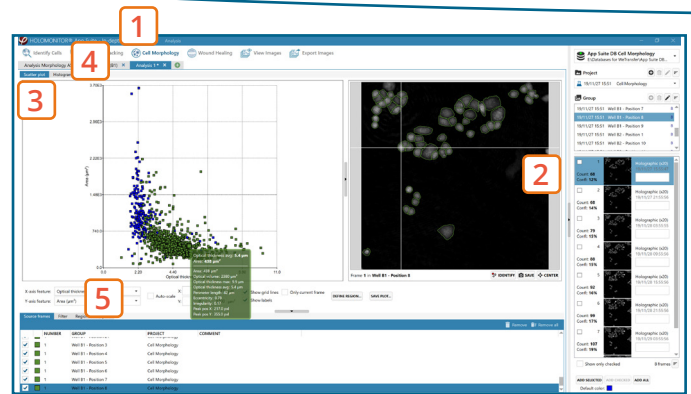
HOLOMONITOR App Suite

1

Identify Cells

4

Tracking

Cell Morphology

Wound Healing

View Images

Export Images

Analysis Morphology A

Analysis 1

Scatter plot

Histogram

3

2

3.16E4

2.96E4

Area (µm²)

1.4E3

0.0

2.20

4.40

11.0

Optical thickness

Optical thickness avg: 5.4 µm

Area: 408 µm²

Area: 408 µm²
Optical volume: 2200 µm³
Optical thickness avg: 5.9 µm
Optical thickness max: 5.4 µm
Perimeter length: 82 µm
Eccentricity: 0.78
Irregularity: 0.17
Hash pos X: 237.0 µd
Hash pos Y: 335.0 µd

Frame 1 in Well B1 - Position 8

IDENTIFY

SAVE

CENTER

X-axis feature: Optical thickness

Y-axis feature: Area (µm²)

5

Auto scale

Show grid lines

Show labels

Only current frame

DEFINE REGION...

SAVE PLOT...

Source frames

Filter

Region

NUMBER

GROUP

PROJECT

COMMENT

Remove

Remove All

| | NUMBER | GROUP | PROJECT | COMMENT |
|---|---|---|---|---|
| ✓ | 1 | Well B1 - Position 3 | Cell Morphology | |
| ✓ | 1 | Well B1 - Position 4 | Cell Morphology | |
| ✓ | 1 | Well B1 - Position 5 | Cell Morphology | |
| ✓ | 1 | Well B1 - Position 6 | Cell Morphology | |
| ✓ | 1 | Well B1 - Position 7 | Cell Morphology | |
| ✓ | 1 | Well B1 - Position 8 | Cell Morphology | |

App Suite DB Cell Morphology

E:\Databases for WeTransfer\App Suite DB...

Project

18/11/27 Cell Morphology

Group

18/11/27 15:51 Well B1 - Position 7

18/11/27 15:51 Well B1 - Position 8

18/11/27 15:51 Well B1 - Position 9

18/11/27 15:51 Well B2 - Position 10

18/11/27 15:51 Well B2 - Position 11

1 Holographic (x20) Count: 88 Confl: 13%

2 Holographic (x20) 18/11/27 21:05:04 Count: 88 Confl: 14%

3 Holographic (x20) 18/11/28 03:05:04 Count: 79 Confl: 13%

4 Holographic (x20) 18/11/28 09:05:04 Count: 86 Confl: 15%

5 Holographic (x20) 18/11/28 15:05:04 Count: 92 Confl: 16%

6 Holographic (x20) 18/11/28 21:05:04 Count: 99 Confl: 17%

7 Holographic (x20) 18/11/29 03:05:04 Count: 107 Confl: 19%

Show only checked

8 frames

ADD SELECTED

ADD CHECKED

ADD ALL

Default color